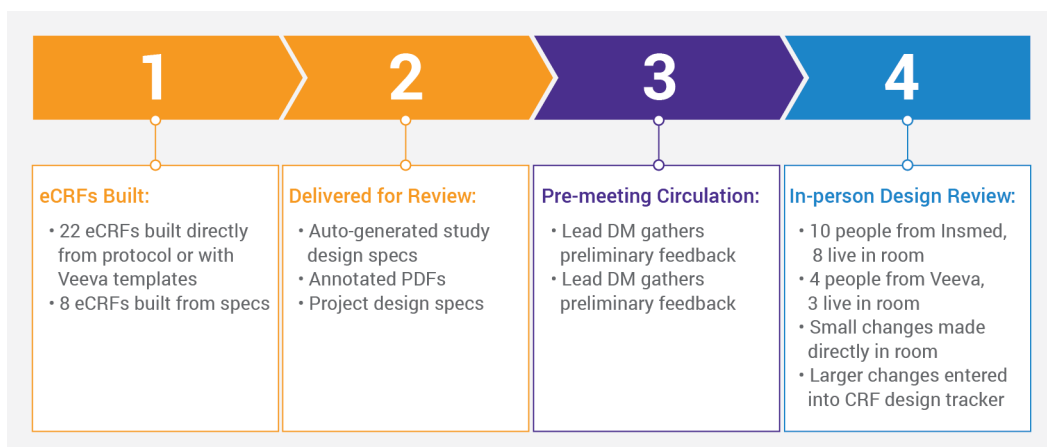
1

2

3

4

eCRFs Built:

• 22 eCRFs built directly from protocol or with Veeva templates
• 8 eCRFs built from specs

Delivered for Review:

• Auto-generated study design specs
• Annotated PDFs
• Project design specs

Pre-meeting Circulation:

• Lead DM gathers preliminary feedback
• Lead DM gathers preliminary feedback

In-person Design Review:

• 10 people from Insmed, 8 live in room
• 4 people from Veeva, 3 live in room
• Small changes made directly in room
• Larger changes entered into CRF design tracker